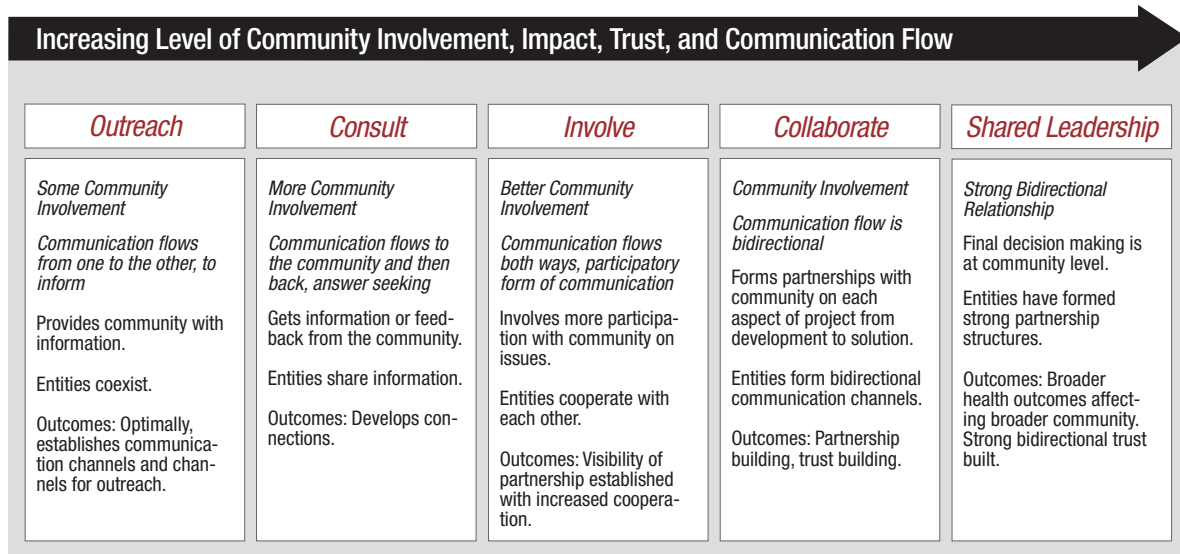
Increasing Level of Community Involvement, Impact, Trust, and Communication Flow

| Outreach | Consult | Involve | Collaborate | Shared Leadership |
|---|---|---|---|---|
| Some Community Involvement<br><br>Communication flows from one to the other, to inform<br><br>Provides community with information.<br><br>Entities coexist.<br><br>Outcomes: Optimally, establishes communication channels and channels for outreach. | More Community Involvement<br><br>Communication flows to the community and then back, answer seeking<br><br>Gets information or feedback from the community.<br><br>Entities share information.<br><br>Outcomes: Develops connections. | Better Community Involvement<br><br>Communication flows both ways, participatory form of communication<br><br>Involves more participation with community on issues.<br><br>Entities cooperate with each other.<br><br>Outcomes: Visibility of partnership established with increased cooperation. | Community Involvement<br><br>Communication flow is bidirectional<br><br>Forms partnerships with community on each aspect of project from development to solution.<br><br>Entities form bidirectional communication channels.<br><br>Outcomes: Partnership building, trust building. | Strong Bidirectional Relationship<br><br>Final decision making is at community level.<br><br>Entities have formed strong partnership structures.<br><br>Outcomes: Broader health outcomes affecting broader community. Strong bidirectional trust built. |